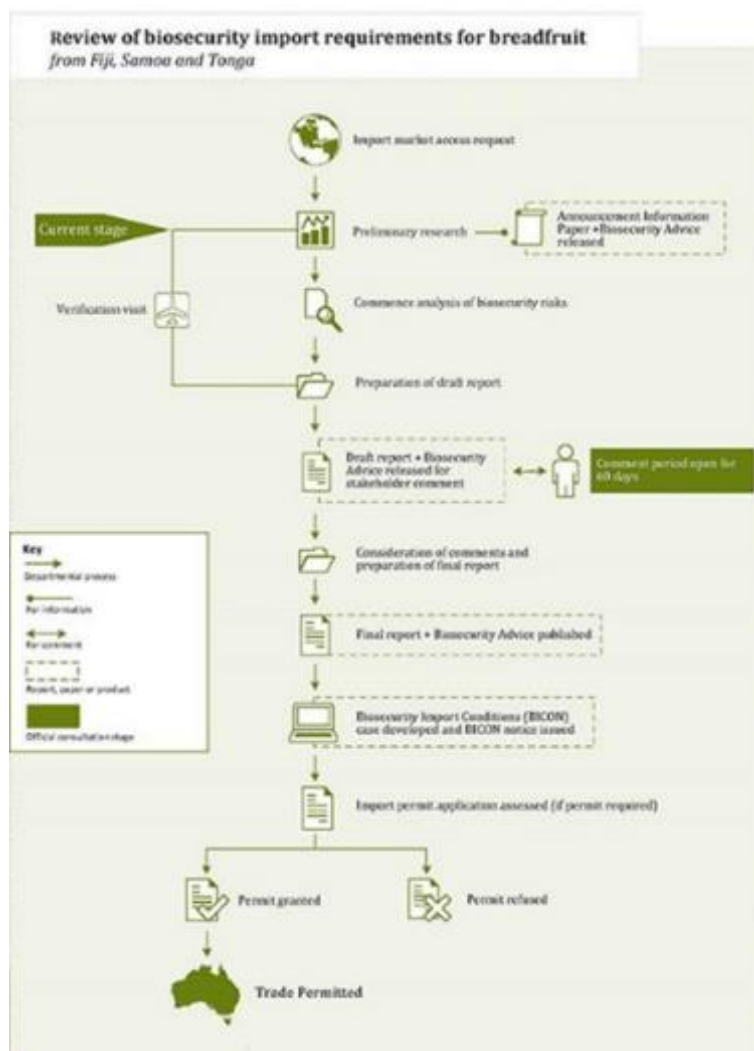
Review of biosecurity import requirements for breadfruit
from Fiji, Samoa and Tonga

Import market access request

Current stage

Preliminary research

Announcement Information Paper + Biosecurity Advice released

Verification visit

Commence analysis of biosecurity risks

Preparation of draft report

Draft report + Biosecurity Advice released for stakeholder comment

Comment period open for 60 days

Consideration of comments and preparation of final report

Final report + Biosecurity Advice published

Biosecurity Import Conditions (BICON) case developed and BICON notice issued

Import permit application assessed (if permit required)

Permit granted

Permit refused

Trade Permitted

Key
Departmental process
For information
For comment
Report, paper or product
Official consultation stage